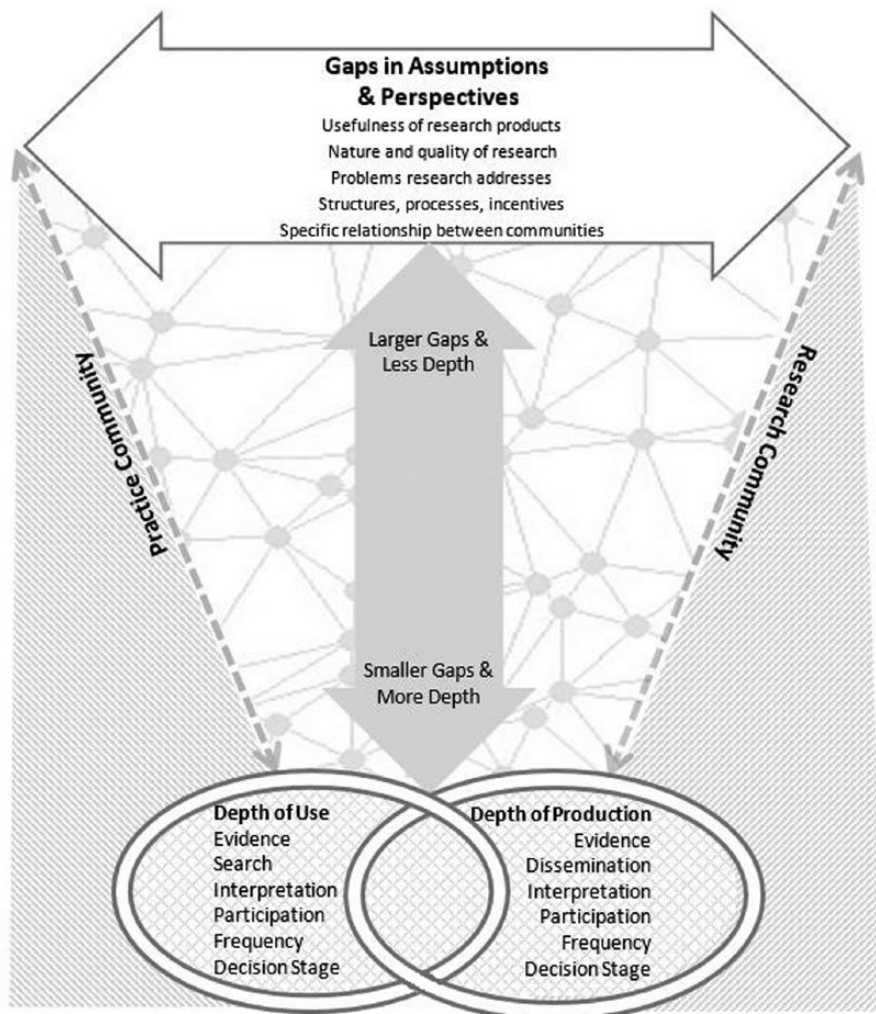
Gaps in Assumptions & Perspectives
Usefulness of research products
Nature and quality of research
Problems research addresses
Structures, processes, incentives
Specific relationship between communities

Practice Community

Research Community

Larger Gaps & Less Depth

Smaller Gaps & More Depth

Depth of Use
Evidence
Search
Interpretation
Participation
Frequency
Decision Stage

Depth of Production
Evidence
Dissemination
Interpretation
Participation
Frequency
Decision Stage